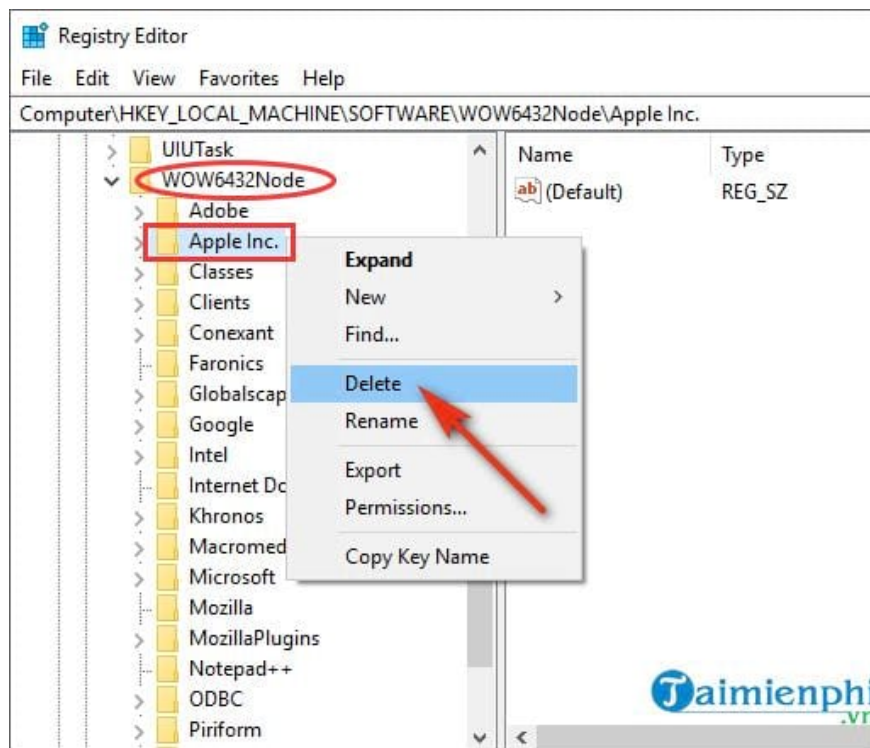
Registry Editor

File Edit View Favorites Help

Computer\HKEY_LOCAL_MACHINE\SOFTWARE\WOW6432Node\Apple Inc.

UIUTask
WOW6432Node
Adobe
Apple Inc.
Classes
Clients
Conexant
Faronics
Globalscap
Google
Intel
Internet Dc
Khronos
Macromed
Microsoft
Mozilla
MozillaPlugins
Notepad++
ODBC
Piriform

Expand
New
Find...
Delete
Rename
Export
Permissions...
Copy Key Name

| Name | Type |
|---|---|
| (Default) | REG_SZ |

Taimienphi
.vn